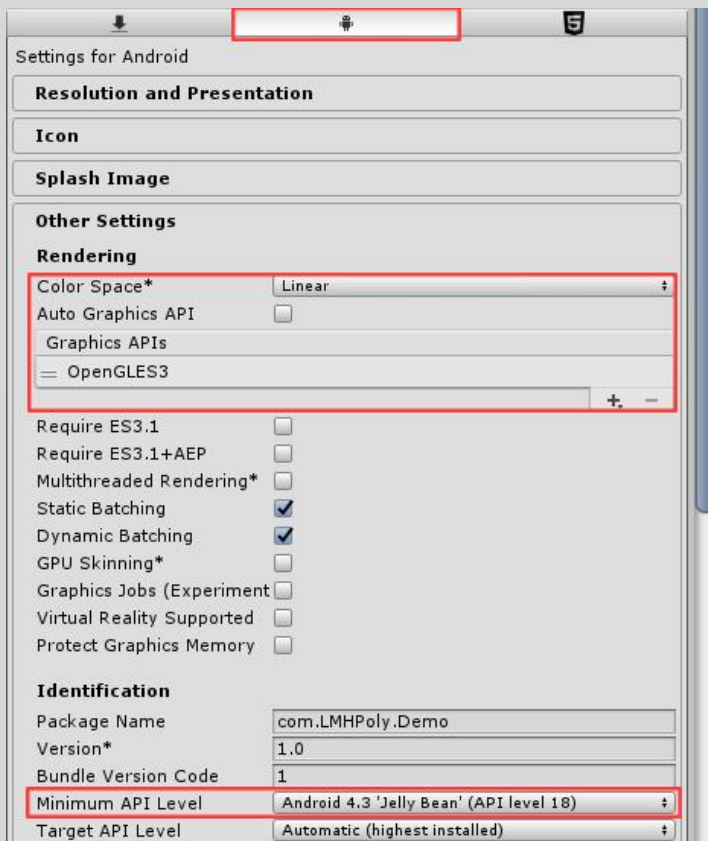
Settings for Android

Resolution and Presentation

Icon

Splash Image

Other Settings

Rendering

Color Space* Linear

Auto Graphics API

Graphics APIs

OpenGLES3

Require ES3.1

Require ES3.1+AEP

Multithreaded Rendering*

Static Batching

Dynamic Batching

GPU Skinning*

Graphics Jobs (Experiment

Virtual Reality Supported

Protect Graphics Memory

Identification

Package Name com.LMHPoly.Demo

Version* 1.0

Bundle Version Code 1

Minimum API Level Android 4.3 'Jelly Bean' (API level 18)

Target API Level Automatic (highest installed)